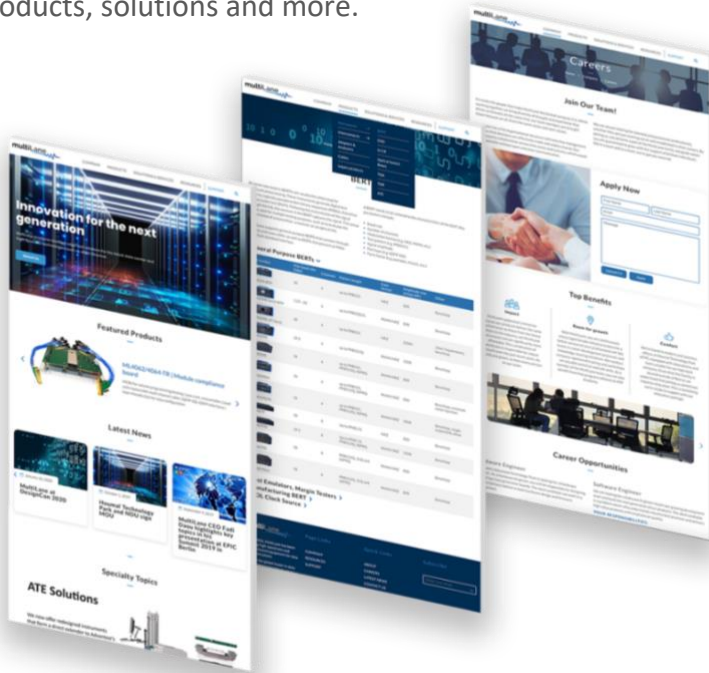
oducts, solutions and more.

multiLane

Innovation for the next generation

Featured Products

Latest News

MultiLane at DesignCon 2020

Specialty Topics

ATE Solutions

BERT

General Purpose BERTs

Careers

Join Our Team!

Apply Now

Top Benefits

Career Opportunities

Software Engineer